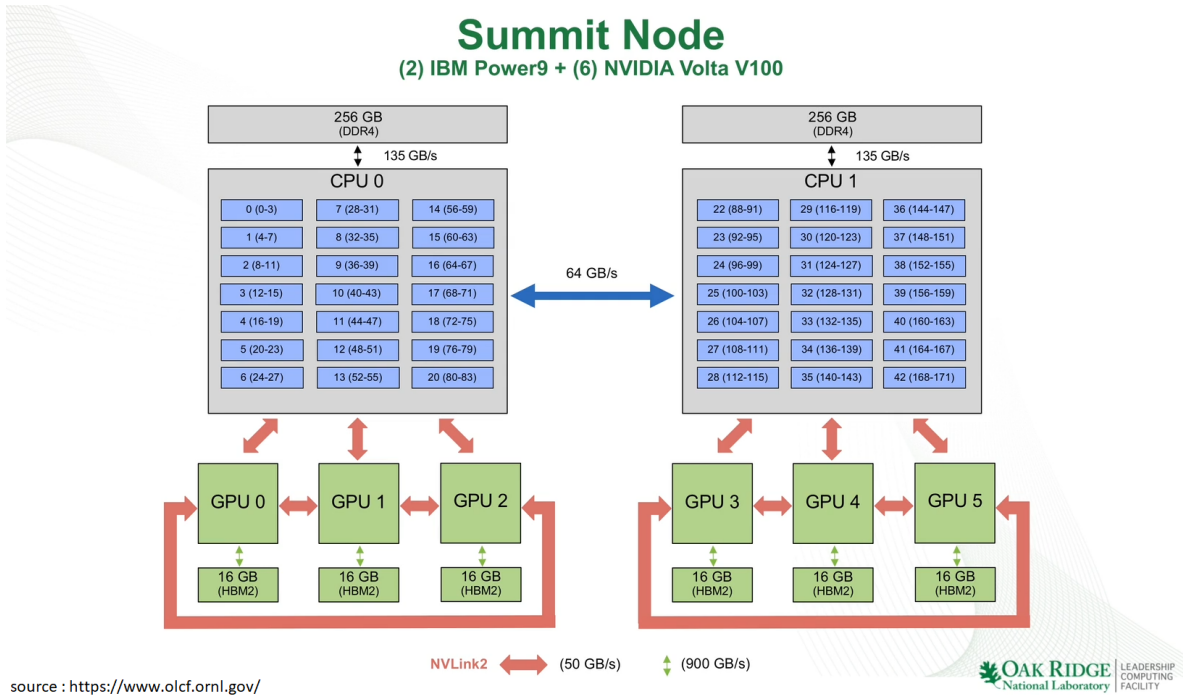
Summit Node
(2) IBM Power9 + (6) NVIDIA Volta V100

256 GB
(DDR4)

135 GB/s

CPU 0

| 0 (0-3) | 7 (28-31) | 14 (56-59) |
|---|---|---|
| 1 (4-7) | 8 (32-35) | 15 (60-63) |
| 2 (8-11) | 9 (36-39) | 16 (64-67) |
| 3 (12-15) | 10 (40-43) | 17 (68-71) |
| 4 (16-19) | 11 (44-47) | 18 (72-75) |
| 5 (20-23) | 12 (48-51) | 19 (76-79) |
| 6 (24-27) | 13 (52-55) | 20 (80-83) |

64 GB/s

256 GB
(DDR4)

135 GB/s

CPU 1

| 22 (88-91) | 29 (116-119) | 36 (144-147) |
|---|---|---|
| 23 (92-95) | 30 (120-123) | 37 (148-151) |
| 24 (96-99) | 31 (124-127) | 38 (152-155) |
| 25 (100-103) | 32 (128-131) | 39 (156-159) |
| 26 (104-107) | 33 (132-135) | 40 (160-163) |
| 27 (108-111) | 34 (136-139) | 41 (164-167) |
| 28 (112-115) | 35 (140-143) | 42 (168-171) |

GPU 0 GPU 1 GPU 2

16 GB (HBM2) 16 GB (HBM2) 16 GB (HBM2)

GPU 3 GPU 4 GPU 5

16 GB (HBM2) 16 GB (HBM2) 16 GB (HBM2)

NVLink2 (50 GB/s) (900 GB/s)

source : https://www.olcf.ornl.gov/

OAK RIDGE National Laboratory LEADERSHIP COMPUTING FACILITY